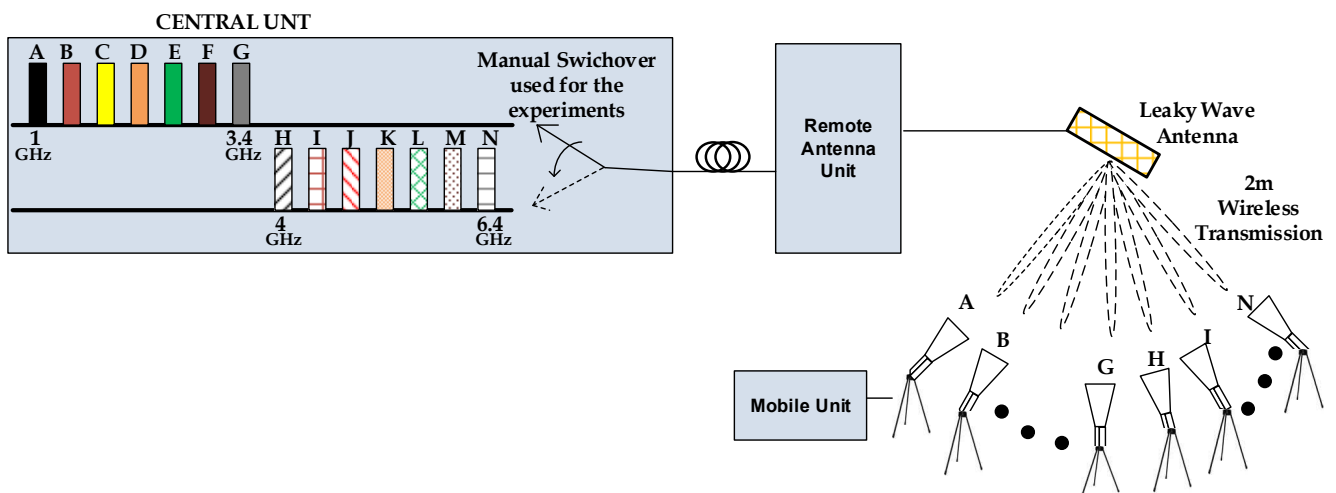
CENTRAL UNT

A B C D E F G

1 GHz

3.4 GHz

H I J K L M N

4 GHz

6.4 GHz

Manual Swichover used for the experiments

Remote Antenna Unit

Leaky Wave Antenna

2m Wireless Transmission

A

B

G

H

I

N

Mobile Unit